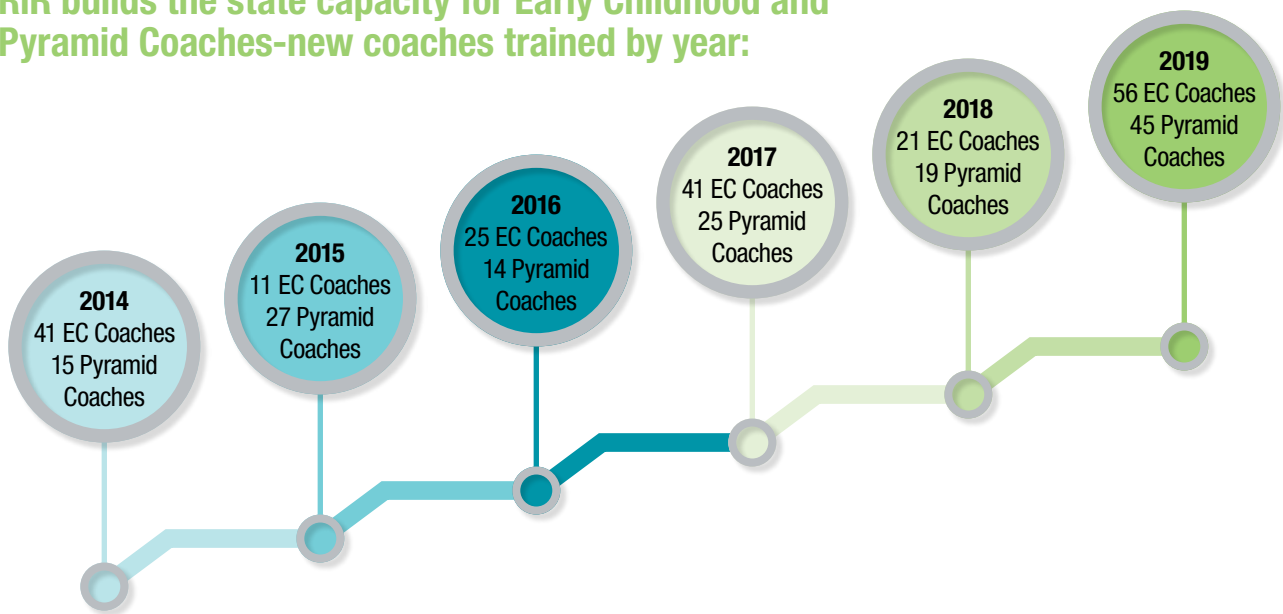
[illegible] builds the state capacity for Early Childhood and Pyramid Coaches-new coaches trained by year:

2014
41 EC Coaches
15 Pyramid Coaches

2015
11 EC Coaches
27 Pyramid Coaches

2016
25 EC Coaches
14 Pyramid Coaches

2017
41 EC Coaches
25 Pyramid Coaches

2018
21 EC Coaches
19 Pyramid Coaches

2019
56 EC Coaches
45 Pyramid Coaches